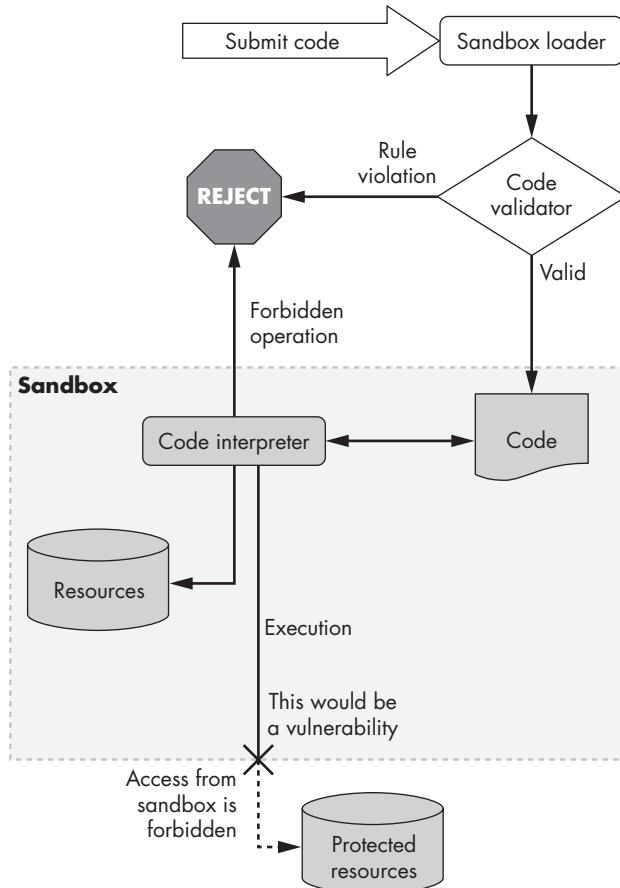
Submit code

Sandbox loader

Rule violation

REJECT

Code validator

Valid

Forbidden operation

Sandbox

Code interpreter

Code

Resources

Execution

This would be a vulnerability

Access from sandbox is forbidden

Protected resources